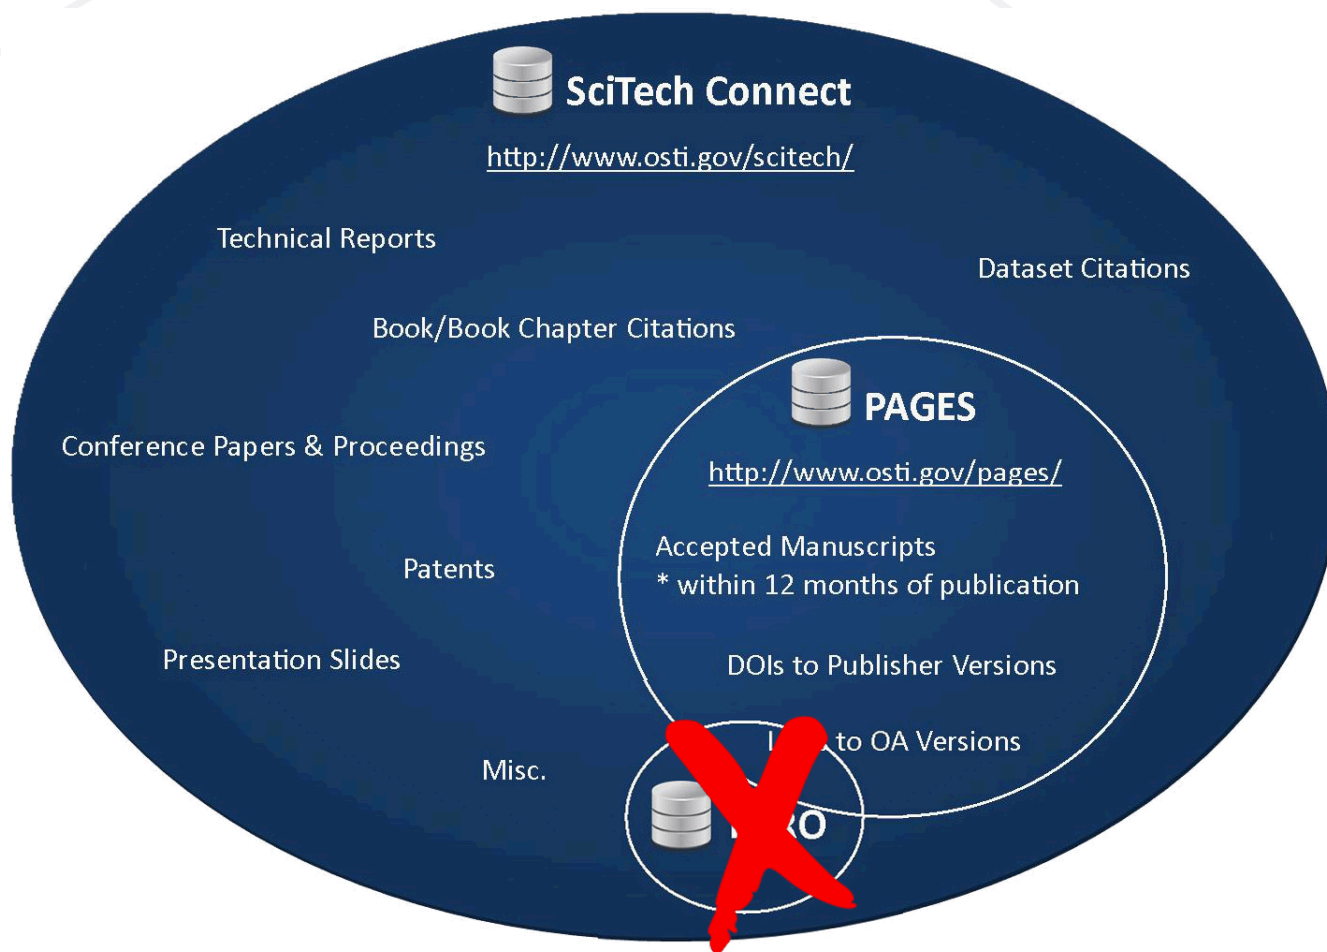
SciTech Connect

http://www.osti.gov/scitech/

Technical Reports

Dataset Citations

Book/Book Chapter Citations

PAGES

http://www.osti.gov/pages/

Conference Papers & Proceedings

Accepted Manuscripts
* within 12 months of publication

Patents

Presentation Slides

DOIs to Publisher Versions

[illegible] to OA Versions

Misc.

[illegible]O